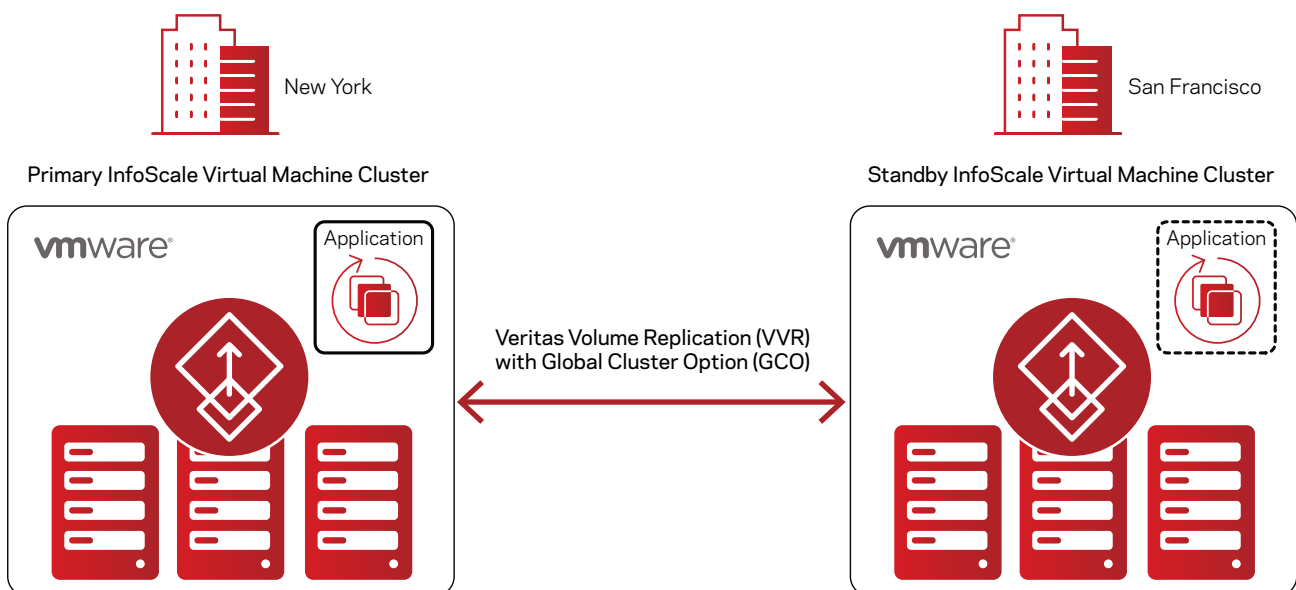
New York

San Francisco

Primary InfoScale Virtual Machine Cluster

Standby InfoScale Virtual Machine Cluster

vmware

Application

Veritas Volume Replication (VVR) with Global Cluster Option (GCO)

vmware

Application